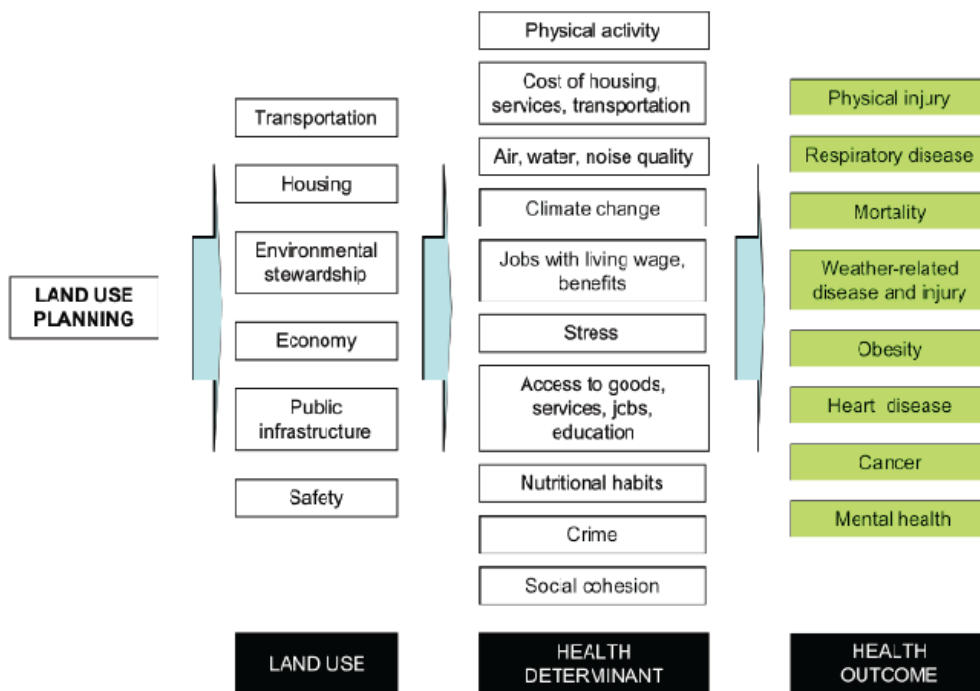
LAND USE PLANNING

Transportation

Housing

Environmental stewardship

Economy

Public infrastructure

Safety

Physical activity

Cost of housing, services, transportation

Air, water, noise quality

Climate change

Jobs with living wage, benefits

Stress

Access to goods, services, jcbs, education

Nutritional habits

Crime

Socal cohesion

Physical injury

Respiratory disease

Mortality

Weather-related disease and injury

Obesity

Heart disease

Cancer

Mental health

LAND USE

HEALTH DETERMINANT

HEALTH OUTCOME